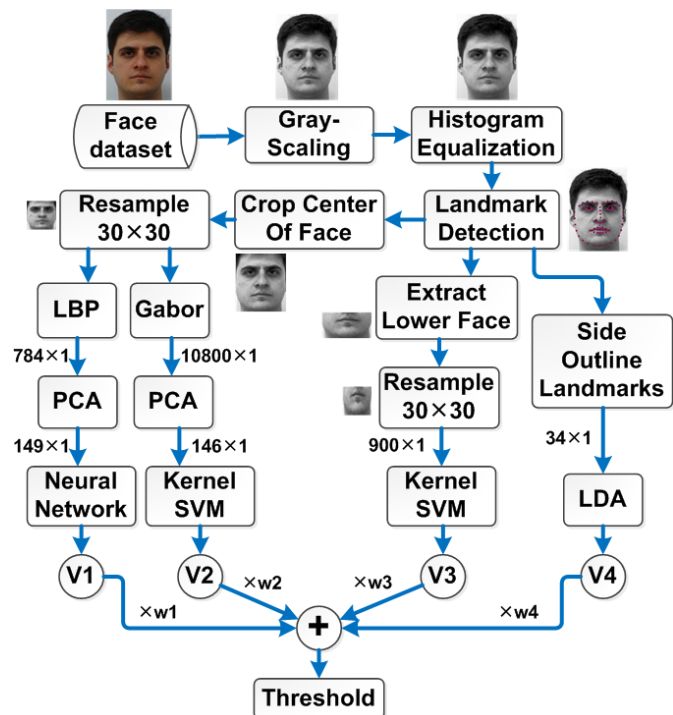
Face dataset

Gray-Scaling

Histogram Equalization

Landmark Detection

Crop Center Of Face

Resample $30\times30$

LBP

Gabor

$784\times1$

$10800\times1$

PCA

PCA

$149\times1$

$146\times1$

Neural Network

Kernel SVM

Extract Lower Face

Resample $30\times30$

$900\times1$

Kernel SVM

Side Outline Landmarks

$34\times1$

LDA

V1

V2

V3

V4

$\times$w1

$\times$w2

$\times$w3

$\times$w4

+

Threshold